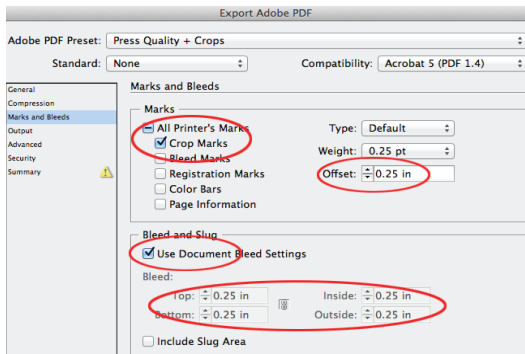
Export Adobe PDF

Adobe PDF Preset: Press Quality + Crops

Standard: None

Compatibility: Acrobat 5 (PDF 1.4)

General
Compression
Marks and Bleeds
Output
Advanced
Security
Summary

Marks and Bleeds

Marks

All Printer's Marks
Crop Marks
Bleed Marks
Registration Marks
Color Bars
Page Information

Type: Default
Weight: 0.25 pt
Offset: 0.25 in

Bleed and Slug

Use Document Bleed Settings

Bleed:

Top: 0.25 in
Bottom: 0.25 in
Inside: 0.25 in
Outside: 0.25 in

Include Slug Area